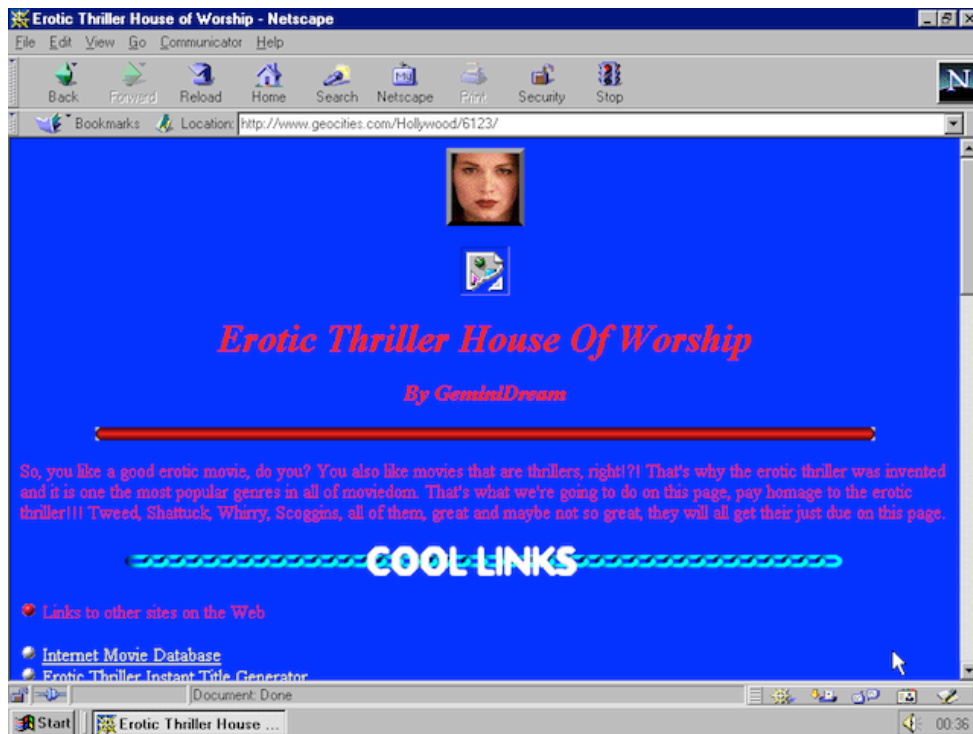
Erotic Thriller House of Worship - Netscape

File Edit View Go Communicator Help

Back Forward Reload Home Search Netscape Print Security Stop

Bookmarks Location: http://www.geocities.com/Hollywood/6123/

Erotic Thriller House Of Worship

By GeminiDream

So, you like a good erotic movie, do you? You also like movies that are thrillers, right!?! That's why the erotic thriller was invented and it is one the most popular genres in all of moviedom. That's what we're going to do on this page, pay homage to the erotic thriller!!! Tweed, Shattuck, Whirry, Scoggins, all of them, great and maybe not so great, they will all get their just due on this page.

COOL LINKS

Links to other sites on the Web

Internet Movie Database

Erotic Thriller Instant Title Generator

Document: Done

Start Erotic Thriller House ...

00:36